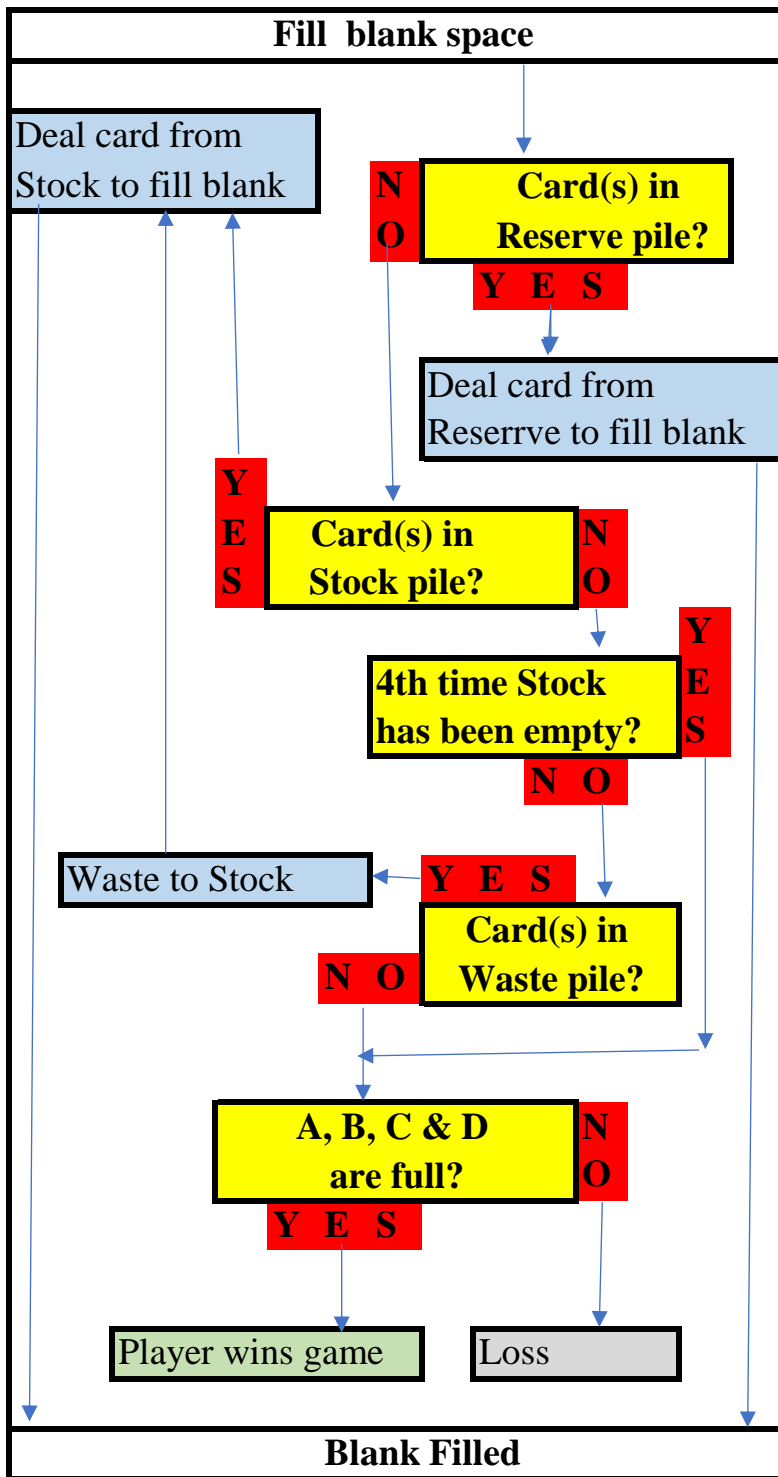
Fill blank space

Deal card from Stock to fill blank

N O

Card(s) in Reserve pile?

Y E S

Deal card from Reserrve to fill blank

Y E S

Card(s) in Stock pile?

N O

Y E S

4th time Stock has been empty?

N O

Waste to Stock

Y E S

Card(s) in Waste pile?

N O

A, B, C & D are full?

N O

Y E S

Player wins game

Loss

Blank Filled